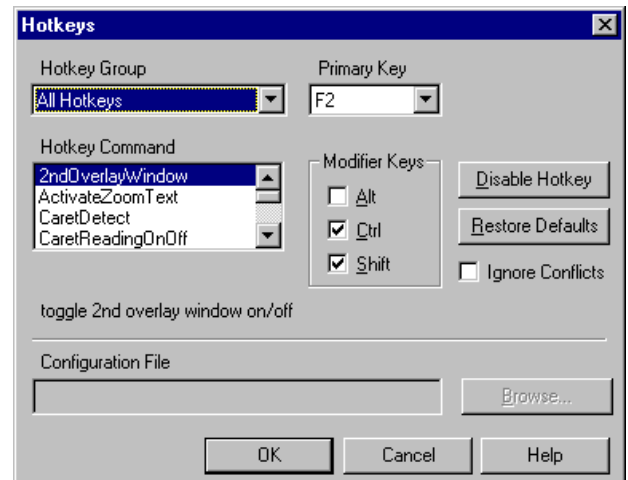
Hotkeys

Hotkey Group
All Hotkeys

Primary Key
F2

Hotkey Command
2ndOverlayWindow
ActivateZoomText
CaretDetect
CaretReadingOnOff

Modifier Keys
Alt
Ctrl
Shift

Disable Hotkey
Restore Defaults
Ignore Conflicts

toggle 2nd overlay window on/off

Configuration File

Browse...

OK
Cancel
Help